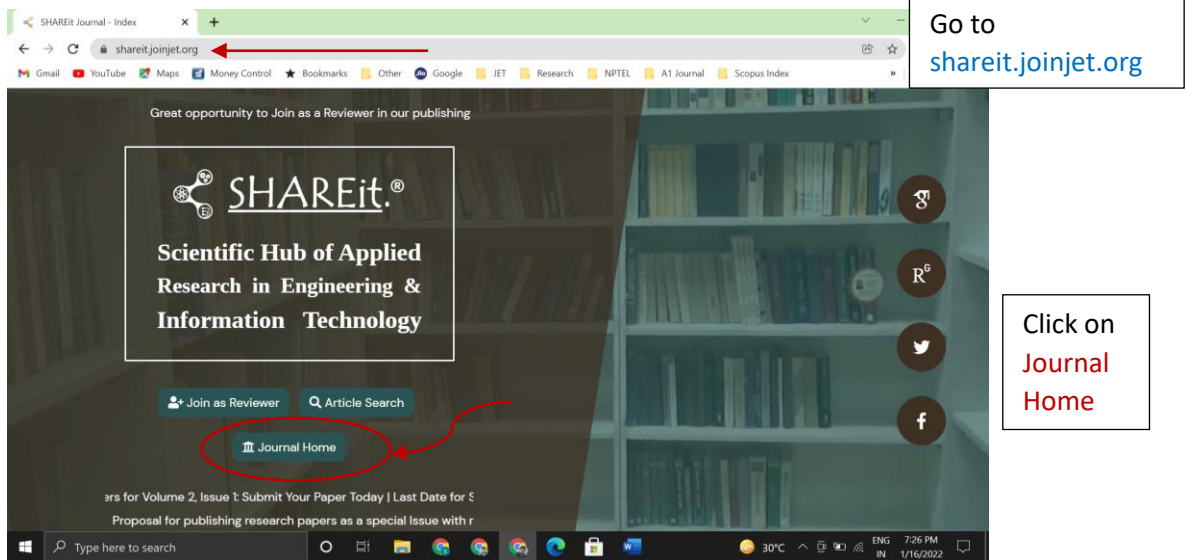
SHAREit Journal - Index

shareit.joinjet.org

Gmail YouTube Maps Money Control Bookmarks Other Google JET Research NPTEL A1 Journal Scopus Index

Go to shareit.joinjet.org

Great opportunity to Join as a Reviewer in our publishing

SHAREit.®

Scientific Hub of Applied Research in Engineering & Information Technology

Join as Reviewer

Article Search

Journal Home

Click on Journal Home

ers for Volume 2, Issue 1: Submit Your Paper Today | Last Date for S

Proposal for publishing research papers as a special Issue with r

Type here to search

30°C ENG IN 7:26 PM 1/16/2022